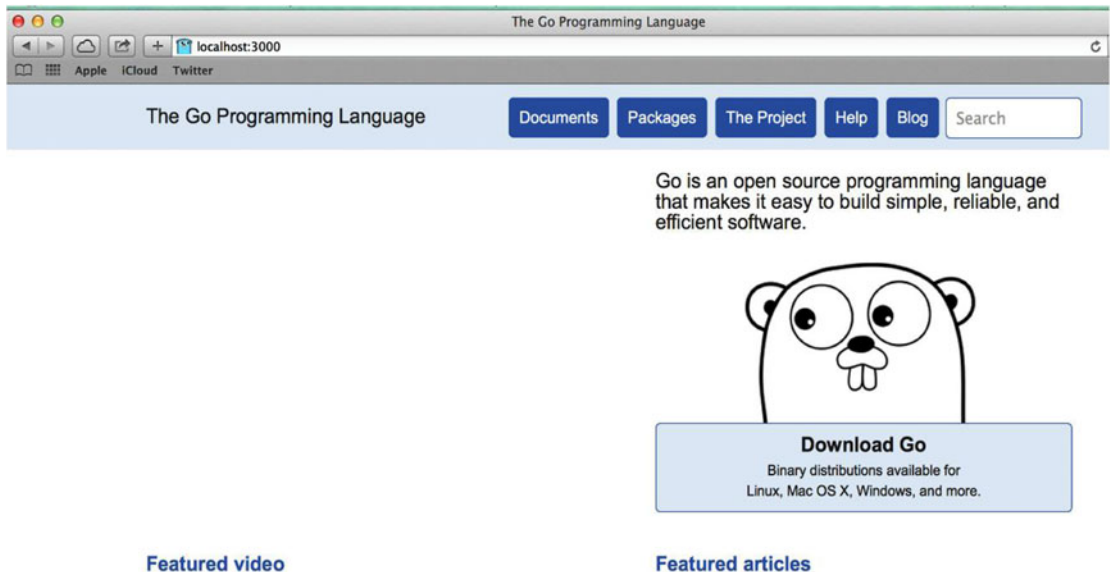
The Go Programming Language

localhost:3000

Apple iCloud Twitter

The Go Programming Language

Documents Packages The Project Help Blog Search

Go is an open source programming language that makes it easy to build simple, reliable, and efficient software.

Download Go

Binary distributions available for Linux, Mac OS X, Windows, and more.

Featured video

Featured articles